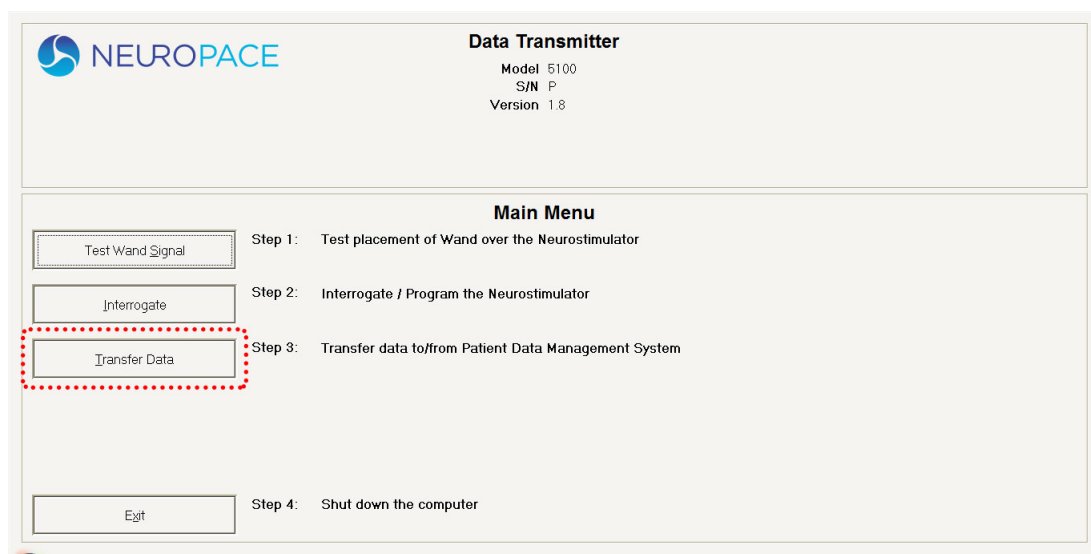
NEUROPACE

Data Transmitter

Model 5100
S/N P
Version 1.8

Main Menu

Test Wand Signal

Step 1: Test placement of Wand over the Neurostimulator

Interrogate

Step 2: Interrogate / Program the Neurostimulator

Transfer Data

Step 3: Transfer data to/from Patient Data Management System

Exit

Step 4: Shut down the computer